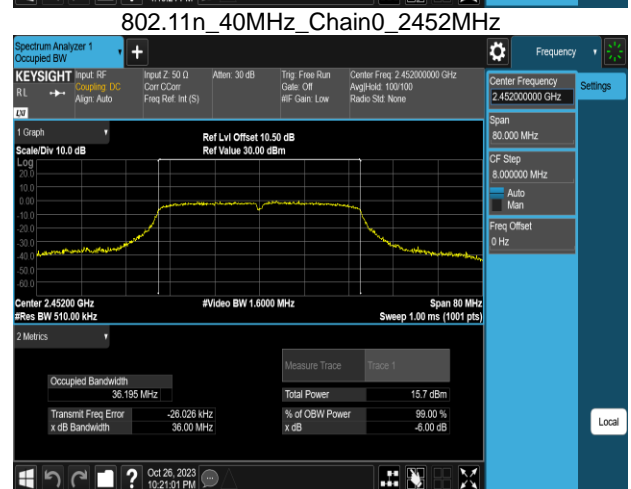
802.11n_40MHz_Chain0_2452MHz

Spectrum Analyzer 1
Occupied BW

Frequency

KEYSIGHT Input: RF
Coupling: DC
Align: Auto

RL

Input Z: 50 Ω
Corr CCorr
Freq Ref: Int (S)

Atten: 30 dB

Trig: Free Run
Gate: Off
#IF Gain: Low

Center Freq: 2.452000000 GHz
Avg|Hold: 100/100
Radio Std: None

Center Frequency
2.452000000 GHz

Settings

1 Graph

Scale/Div 10.0 dB

Ref Lvl Offset 10.50 dB
Ref Value 30.00 dBm

Log
20.0
10.0
0.00
-10.0
-20.0
-30.0
-40.0
-50.0
-60.0
-70.0

Center 2.45200 GHz
#Res BW 510.00 kHz

#Video BW 1.6000 MHz

Span 80 MHz
Sweep 1.00 ms (1001 pts)

Span
80.000 MHz

CF Step
8.000000 MHz
Auto
Man

Freq Offset
0 Hz

2 Metrics

Measure Trace
Trace 1

Occupied Bandwidth
36.195 MHz

Total Power
15.7 dBm

Transmit Freq Error
-26.026 kHz

% of OBW Power
99.00 %

x dB Bandwidth
36.00 MHz

x dB
-6.00 dB

Local

Oct 26, 2023
10:21:01 PM